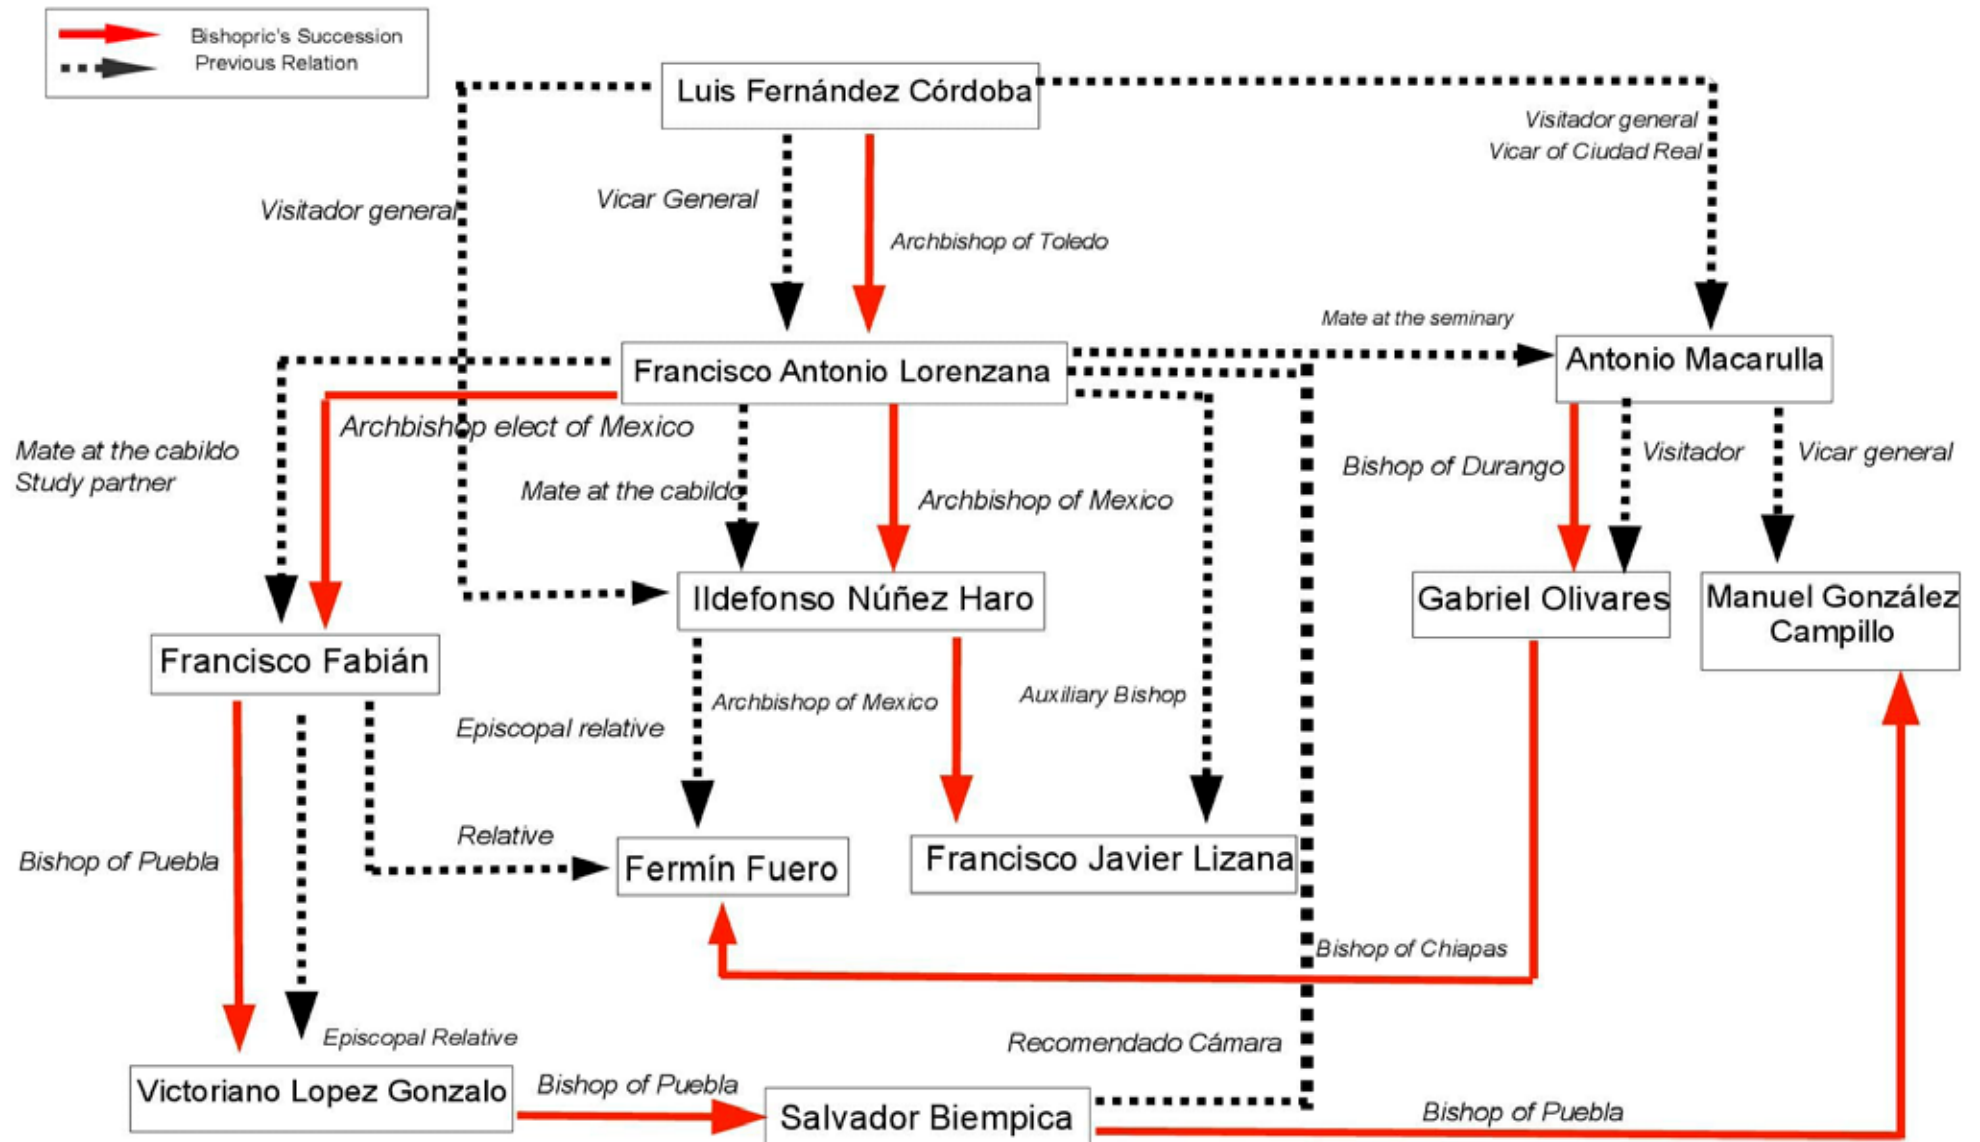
Bishopric's Succession
Previous Relation

Luis Fernández Córdoba

Visitador general
Vicar of Ciudad Real

Visitador general

Vicar General

Archbishop of Toledo

Mate at the seminary

Francisco Antonio Lorenzana

Antonio Macarulla

Mate at the cabildo
Study partner

Archbishop elect of Mexico

Mate at the cabildo

Archbishop of Mexico

Bishop of Durango

Visitador

Vicar general

Ildefonso Núñez Haro

Gabriel Olivares

Manuel González Campillo

Francisco Fabián

Archbishop of Mexico

Auxiliary Bishop

Episcopal relative

Relative

Bishop of Puebla

Fermín Fuero

Francisco Javier Lizana

Bishop of Chiapas

Episcopal Relative

Recomendado Cámara

Victoriano Lopez Gonzalo

Bishop of Puebla

Salvador Biempica

Bishop of Puebla